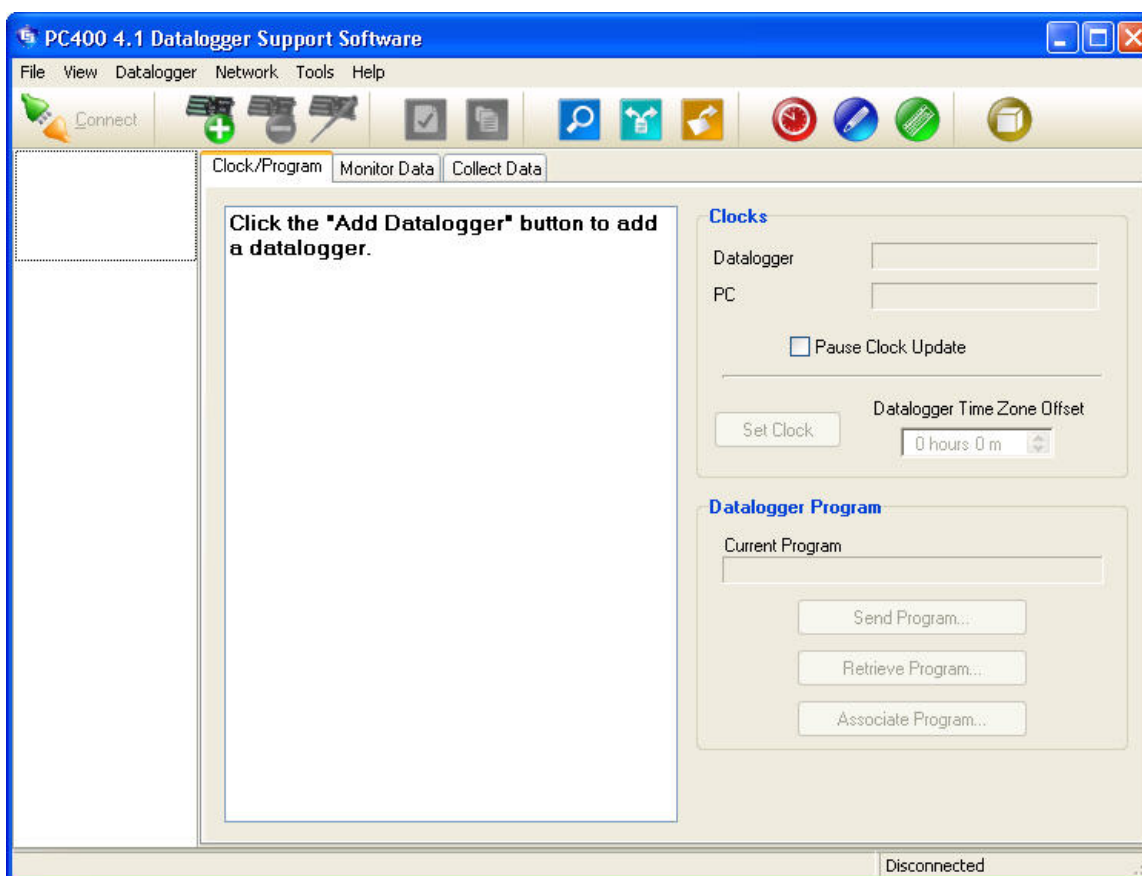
PC400 4.1 Datalogger Support Software

File View Datalogger Network Tools Help

Connect

Clock/Program | Monitor Data | Collect Data

Click the "Add Datalogger" button to add a datalogger.

Clocks

Datalogger

PC

Pause Clock Update

Set Clock

Datalogger Time Zone Offset

0 hours 0 m

Datalogger Program

Current Program

Send Program...

Retrieve Program...

Associate Program...

Disconnected